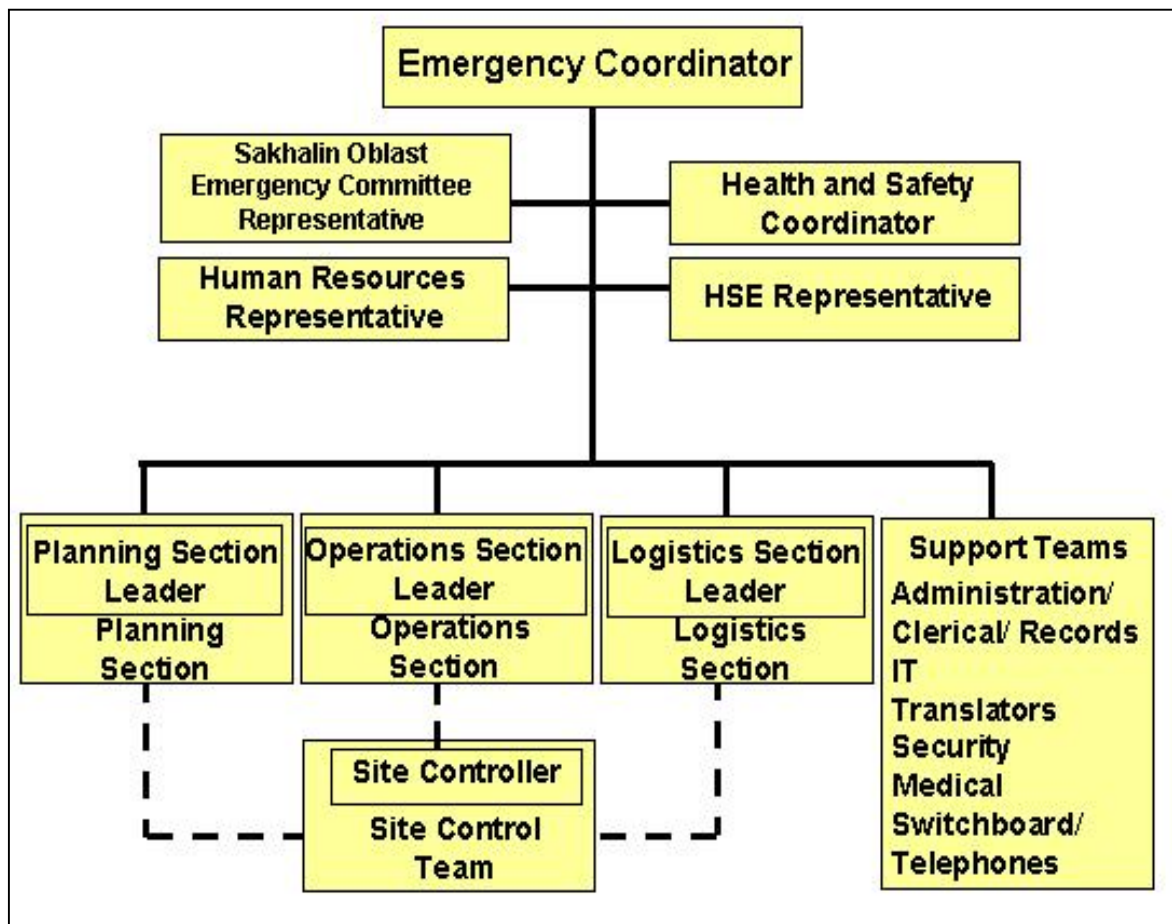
Emergency Coordinator

Sakhalin Oblast Emergency Committee Representative

Health and Safety Coordinator

Human Resources Representative

HSE Representative

Planning Section Leader
Planning Section

Operations Section Leader
Operations Section

Logistics Section Leader
Logistics Section

Support Teams
Administration/ Clerical/ Records
IT
Translators
Security
Medical
Switchboard/ Telephones

Site Controller
Site Control Team